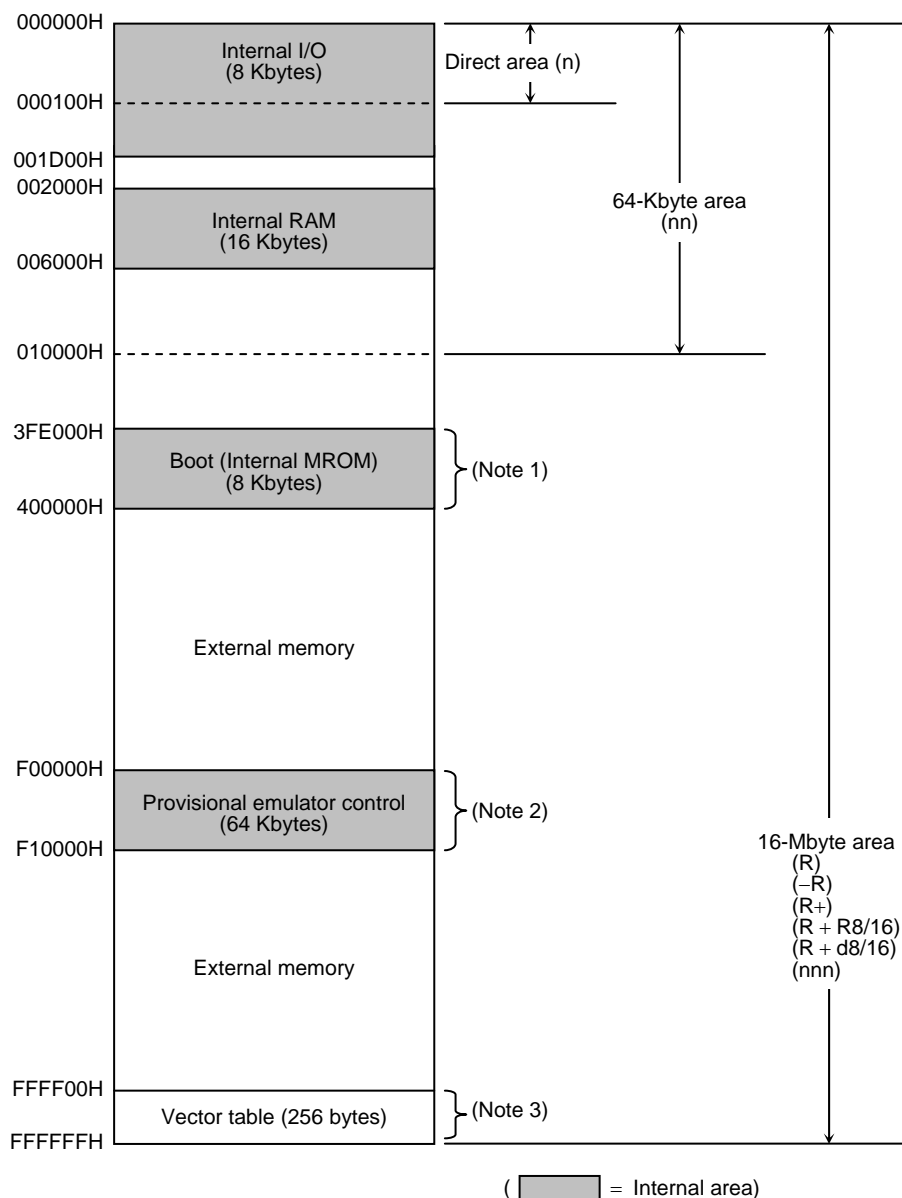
000000H
Internal I/O
(8 Kbytes)
Direct area (n)
000100H
001D00H
002000H
Internal RAM
(16 Kbytes)
64-Kbyte area
(nn)
006000H
010000H
3FE000H
Boot (Internal MROM)
(8 Kbytes)
(Note 1)
400000H
External memory
F00000H
Provisional emulator control
(64 Kbytes)
(Note 2)
F10000H
16-Mbyte area
(R)
(−R)
(R+)
(R + R8/16)
(R + d8/16)
(nnn)
External memory
FFFF00H
Vector table (256 bytes)
(Note 3)
FFFFFFH

( = Internal area)